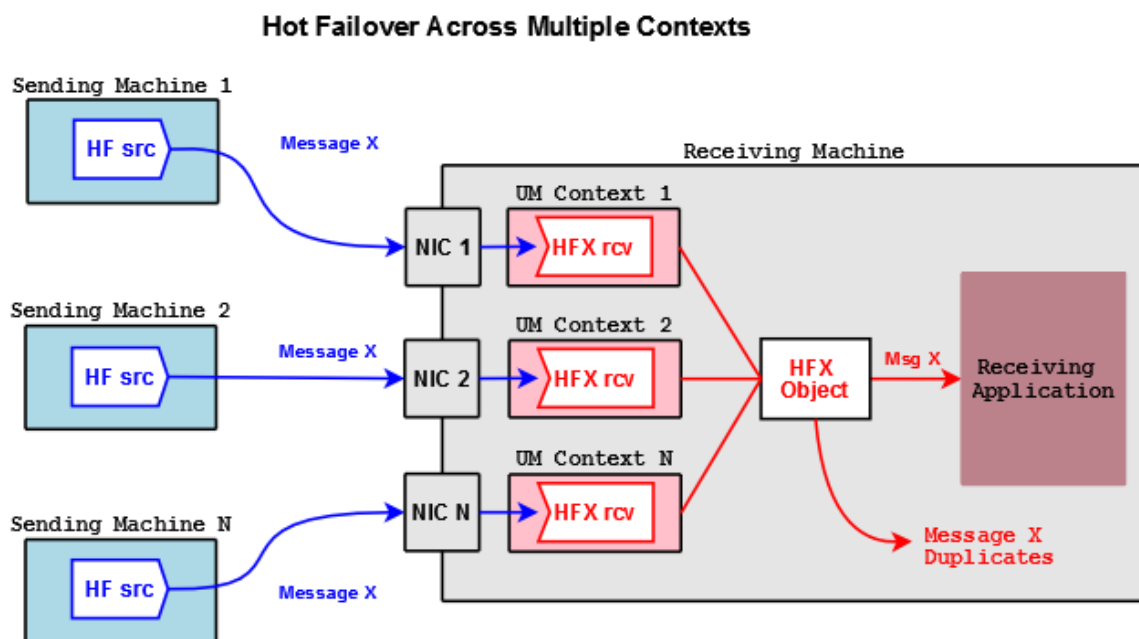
Hot Failover Across Multiple Contexts

Sending Machine 1

HF src

Message X

Receiving Machine

UM Context 1

NIC 1

HFX rcv

Sending Machine 2

UM Context 2

Message X

HF src

NIC 2

HFX rcv

HFX Object

Msg X

Receiving Application

UM Context N

Sending Machine N

NIC N

HFX rcv

HF src

Message X

Message X Duplicates